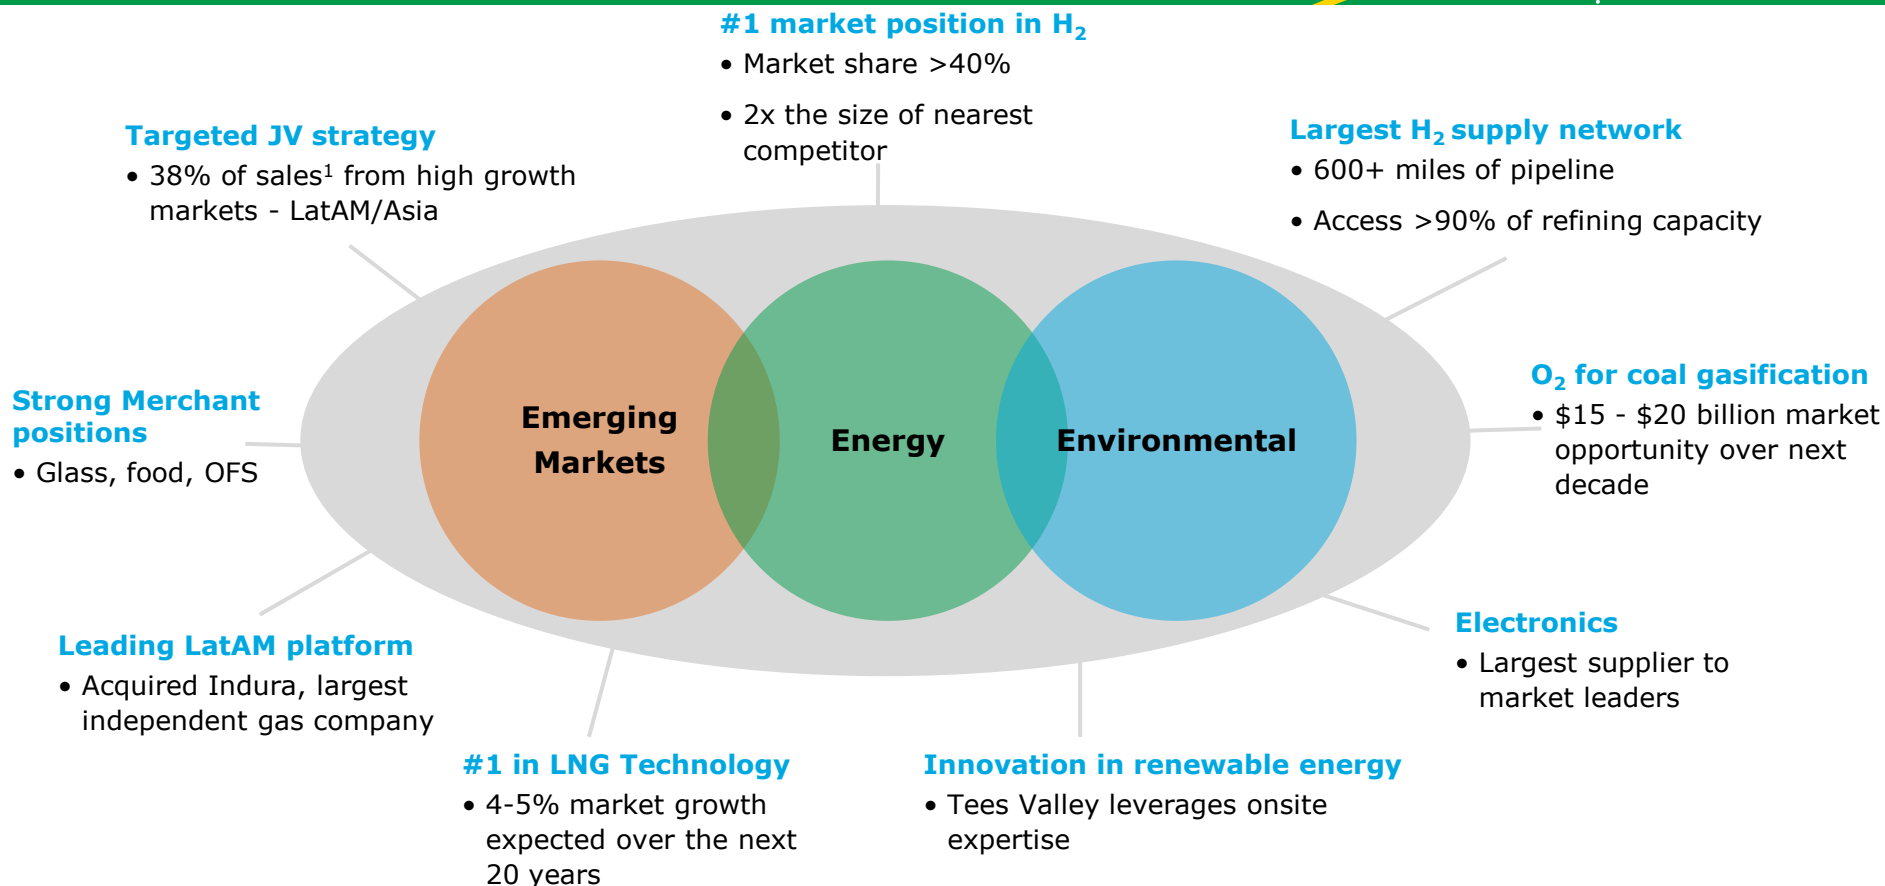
#1 market position in $H_2$
• Market share >40%
• 2x the size of nearest competitor

Targeted JV strategy
• 38% of sales¹ from high growth markets - LatAM/Asia

Largest $H_2$ supply network
• 600+ miles of pipeline
• Access >90% of refining capacity

Strong Merchant positions
• Glass, food, OFS

Emerging Markets

Energy

Environmental

$O_2$ for coal gasification
• \$15 - \$20 billion market opportunity over next decade

Leading LatAM platform
• Acquired Indura, largest independent gas company

Electronics
• Largest supplier to market leaders

#1 in LNG Technology
• 4-5% market growth expected over the next 20 years

Innovation in renewable energy
• Tees Valley leverages onsite expertise